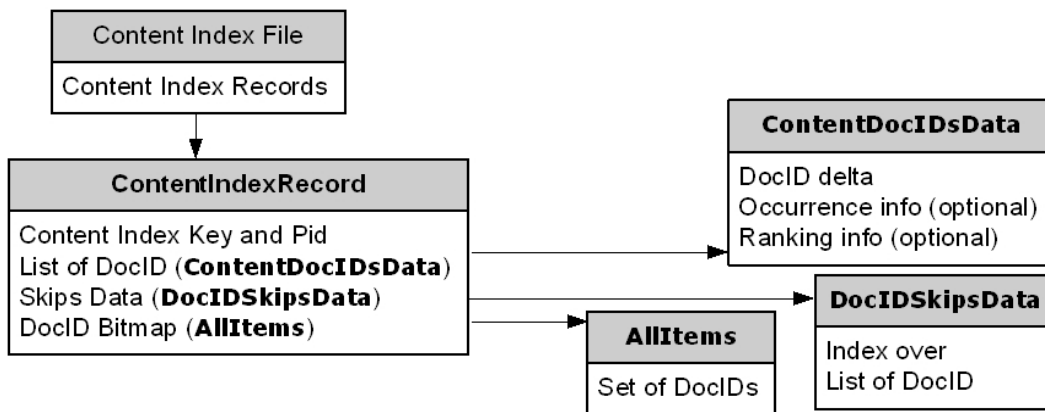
Content Index File

Content Index Records

ContentIndexRecord

Content Index Key and Pid
List of DocID (**ContentDocIDsData**)
Skips Data (**DocIDSkipsData**)
DocID Bitmap (**AllItems**)

ContentDocIDsData

DocID delta
Occurrence info (optional)
Ranking info (optional)

DocIDSkipsData

Index over
List of DocID

AllItems

Set of DocIDs